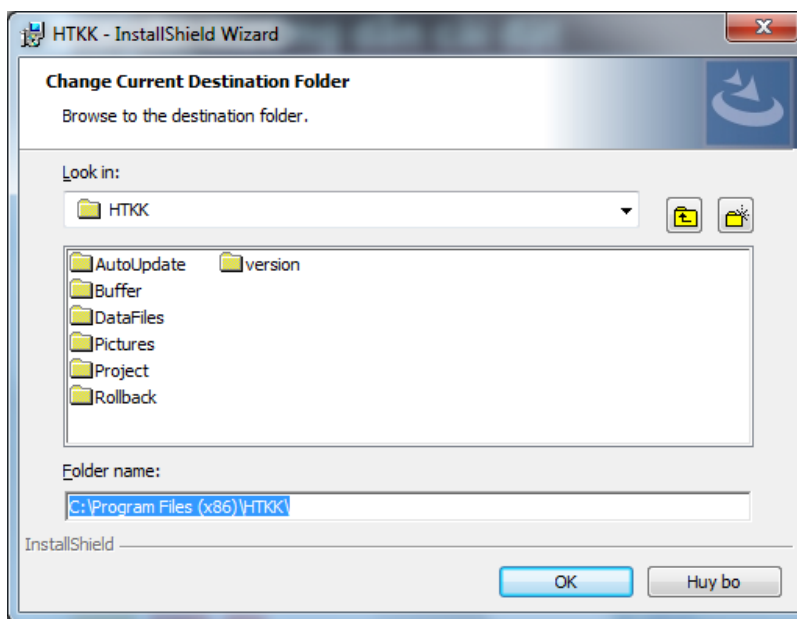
HTKK - InstallShield Wizard

Change Current Destination Folder

Browse to the destination folder.

Look in:

HTKK

AutoUpdate
version
Buffer
DataFiles
Pictures
Project
Rollback

Folder name:

C:\Program Files (x86)\HTKK\

InstallShield

OK

Huy bo